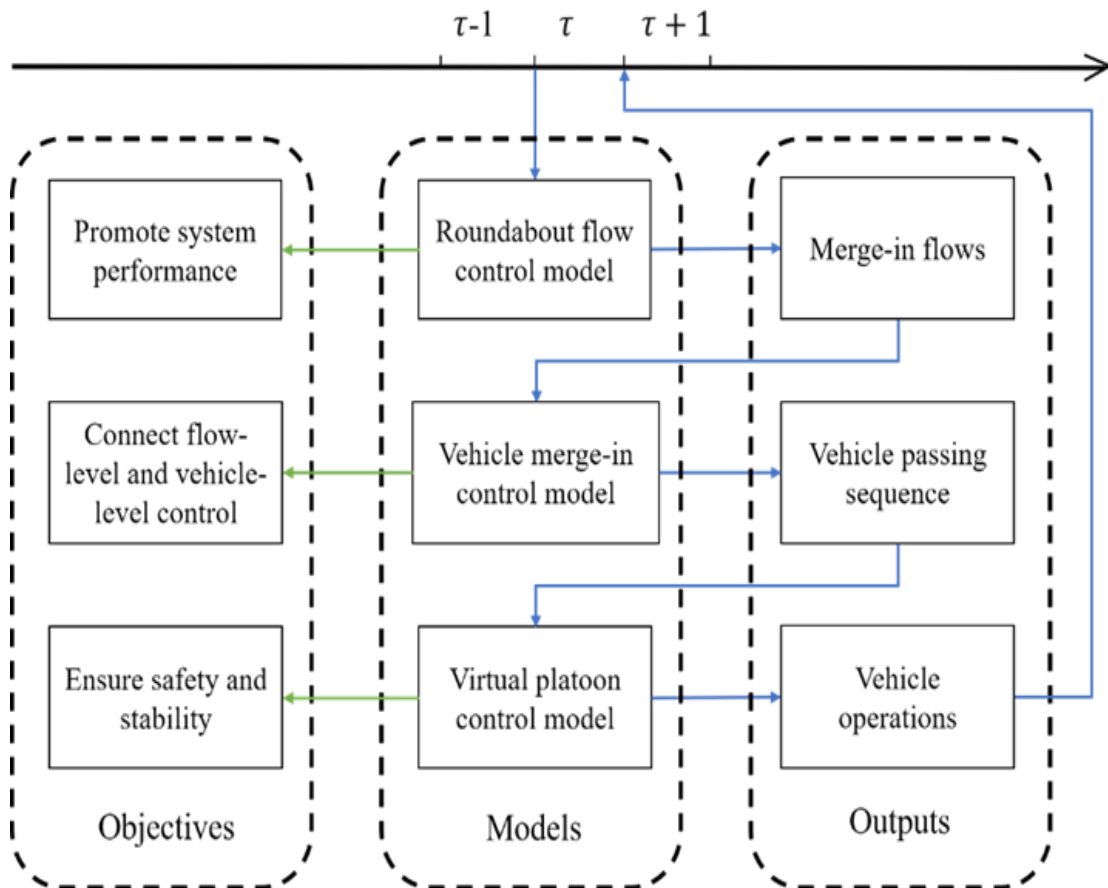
$\tau$-1 $\tau$ $\tau+1$

Promote system performance

Roundabout flow control model

Merge-in flows

Connect flow-level and vehicle-level control

Vehicle merge-in control model

Vehicle passing sequence

Ensure safety and stability

Virtual platoon control model

Vehicle operations

Objectives

Models

Outputs